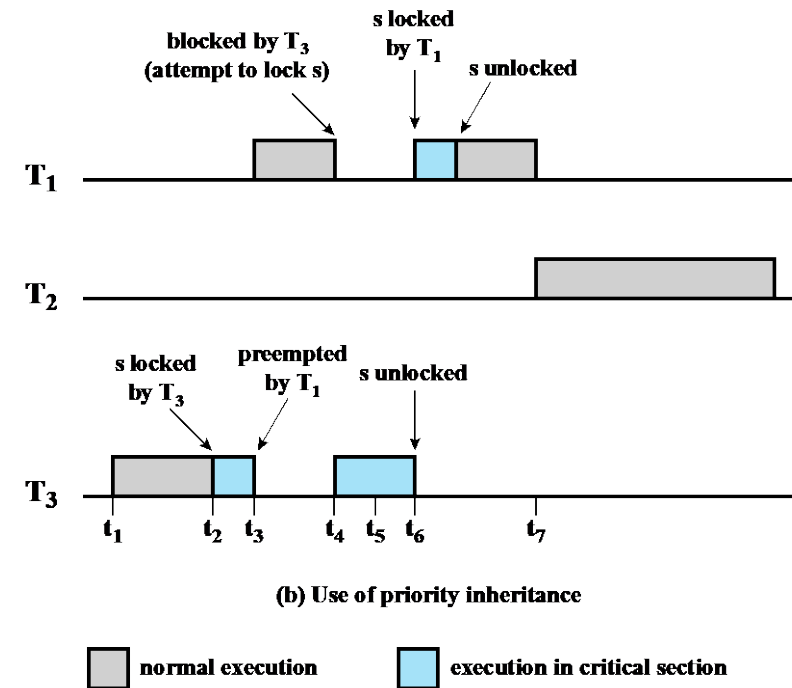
blocked by $T_3$ (attempt to lock s)

s locked by $T_1$

s unlocked

$T_1$

$T_2$

s locked by $T_3$

preempted by $T_1$

s unlocked

$T_3$

$t_1$ $t_2$ $t_3$ $t_4$ $t_5$ $t_6$ $t_7$

(b) Use of priority inheritance

normal execution

execution in critical section